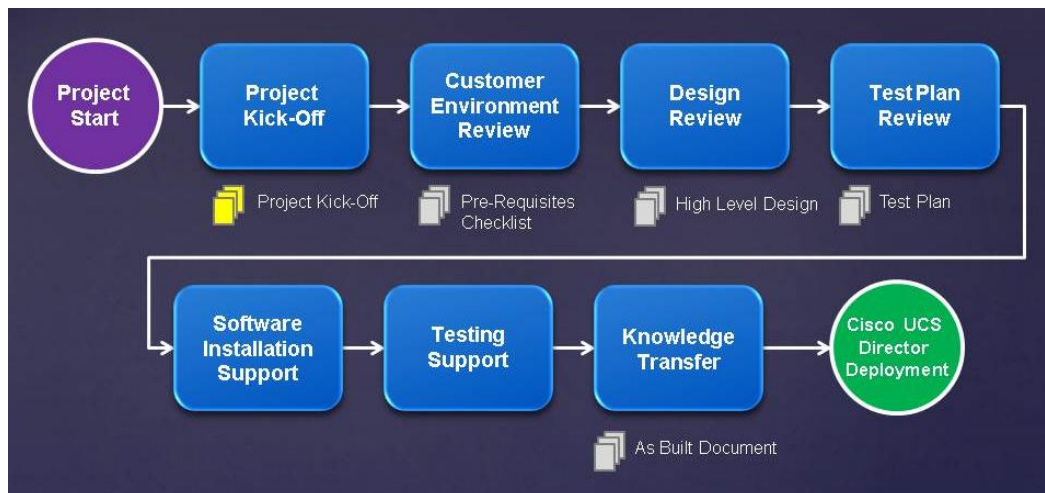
Project Start

Project Kick-Off

Project Kick-Off

Customer Environment Review

Pre-Requisites Checklist

Design Review

High Level Design

Test Plan Review

Test Plan

Software Installation Support

Testing Support

Knowledge Transfer

As Built Document

Cisco UCS Director Deployment